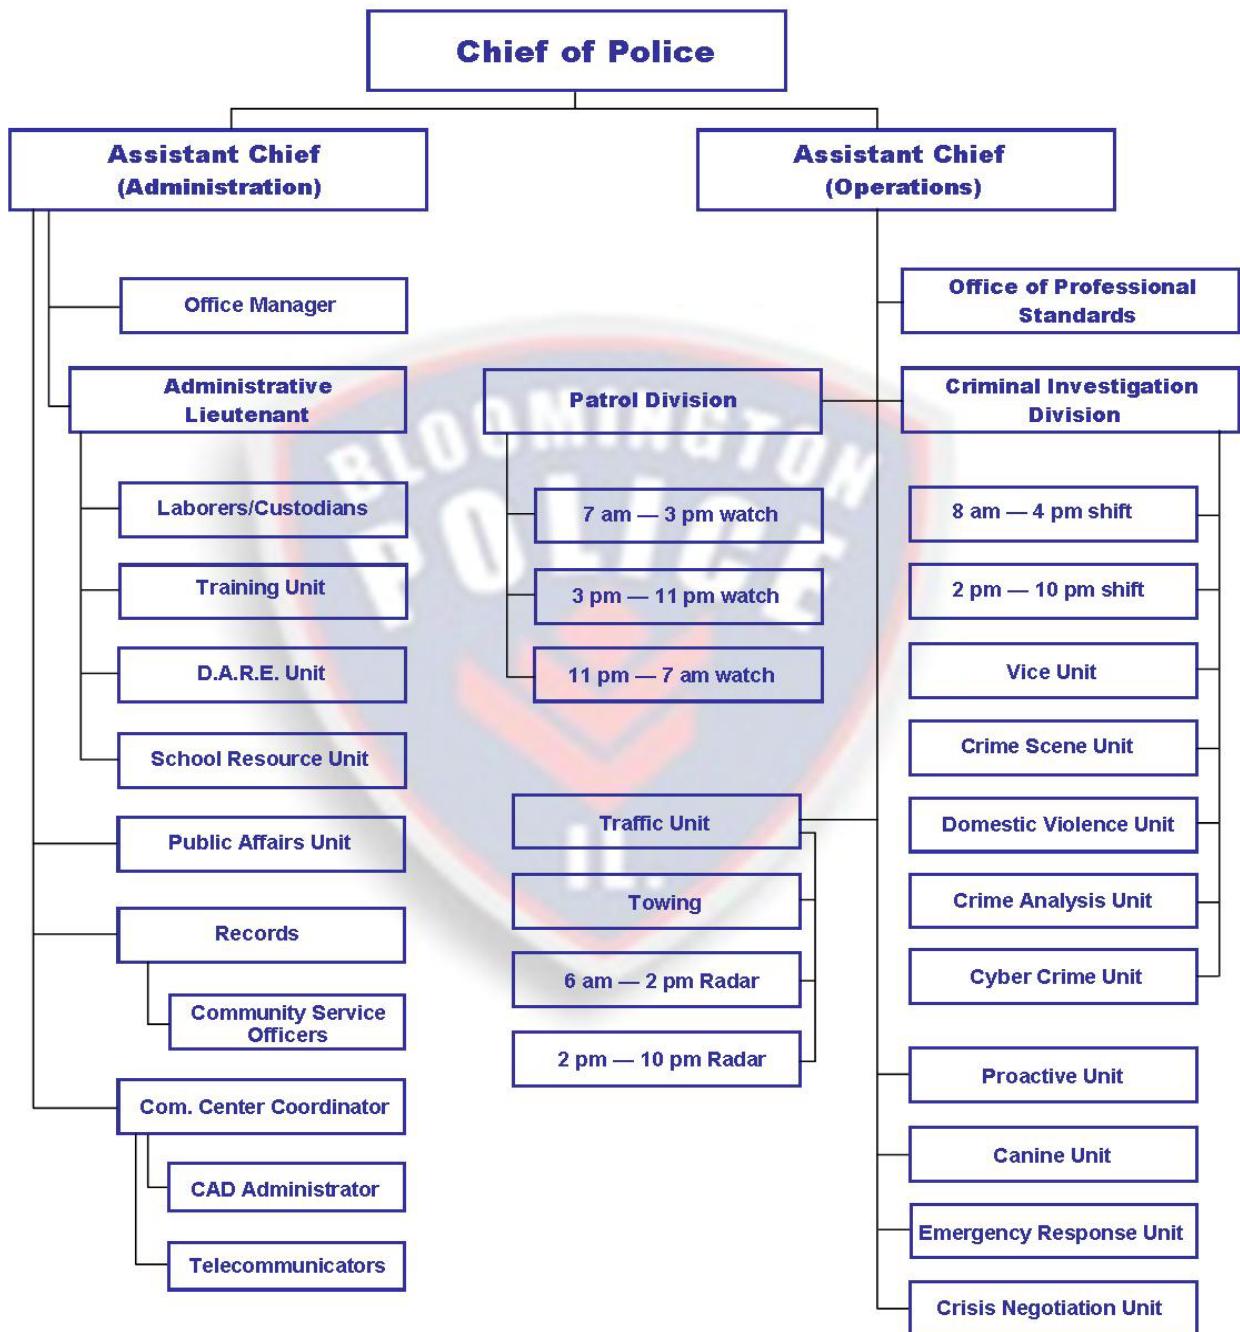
Chief of Police

Assistant Chief
(Administration)

Assistant Chief
(Operations)

Office Manager

Administrative Lieutenant

Laborers/Custodians

Training Unit

D.A.R.E. Unit

School Resource Unit

Public Affairs Unit

Records

Community Service Officers

Com. Center Coordinator

CAD Administrator

Telecommunicators

Patrol Division

7 am — 3 pm watch

3 pm — 11 pm watch

11 pm — 7 am watch

Traffic Unit

Towing

6 am — 2 pm Radar

2 pm — 10 pm Radar

Office of Professional Standards

Criminal Investigation Division

8 am — 4 pm shift

2 pm — 10 pm shift

Vice Unit

Crime Scene Unit

Domestic Violence Unit

Crime Analysis Unit

Cyber Crime Unit

Proactive Unit

Canine Unit

Emergency Response Unit

Crisis Negotiation Unit

BLOOMINGTON POLICE IL.